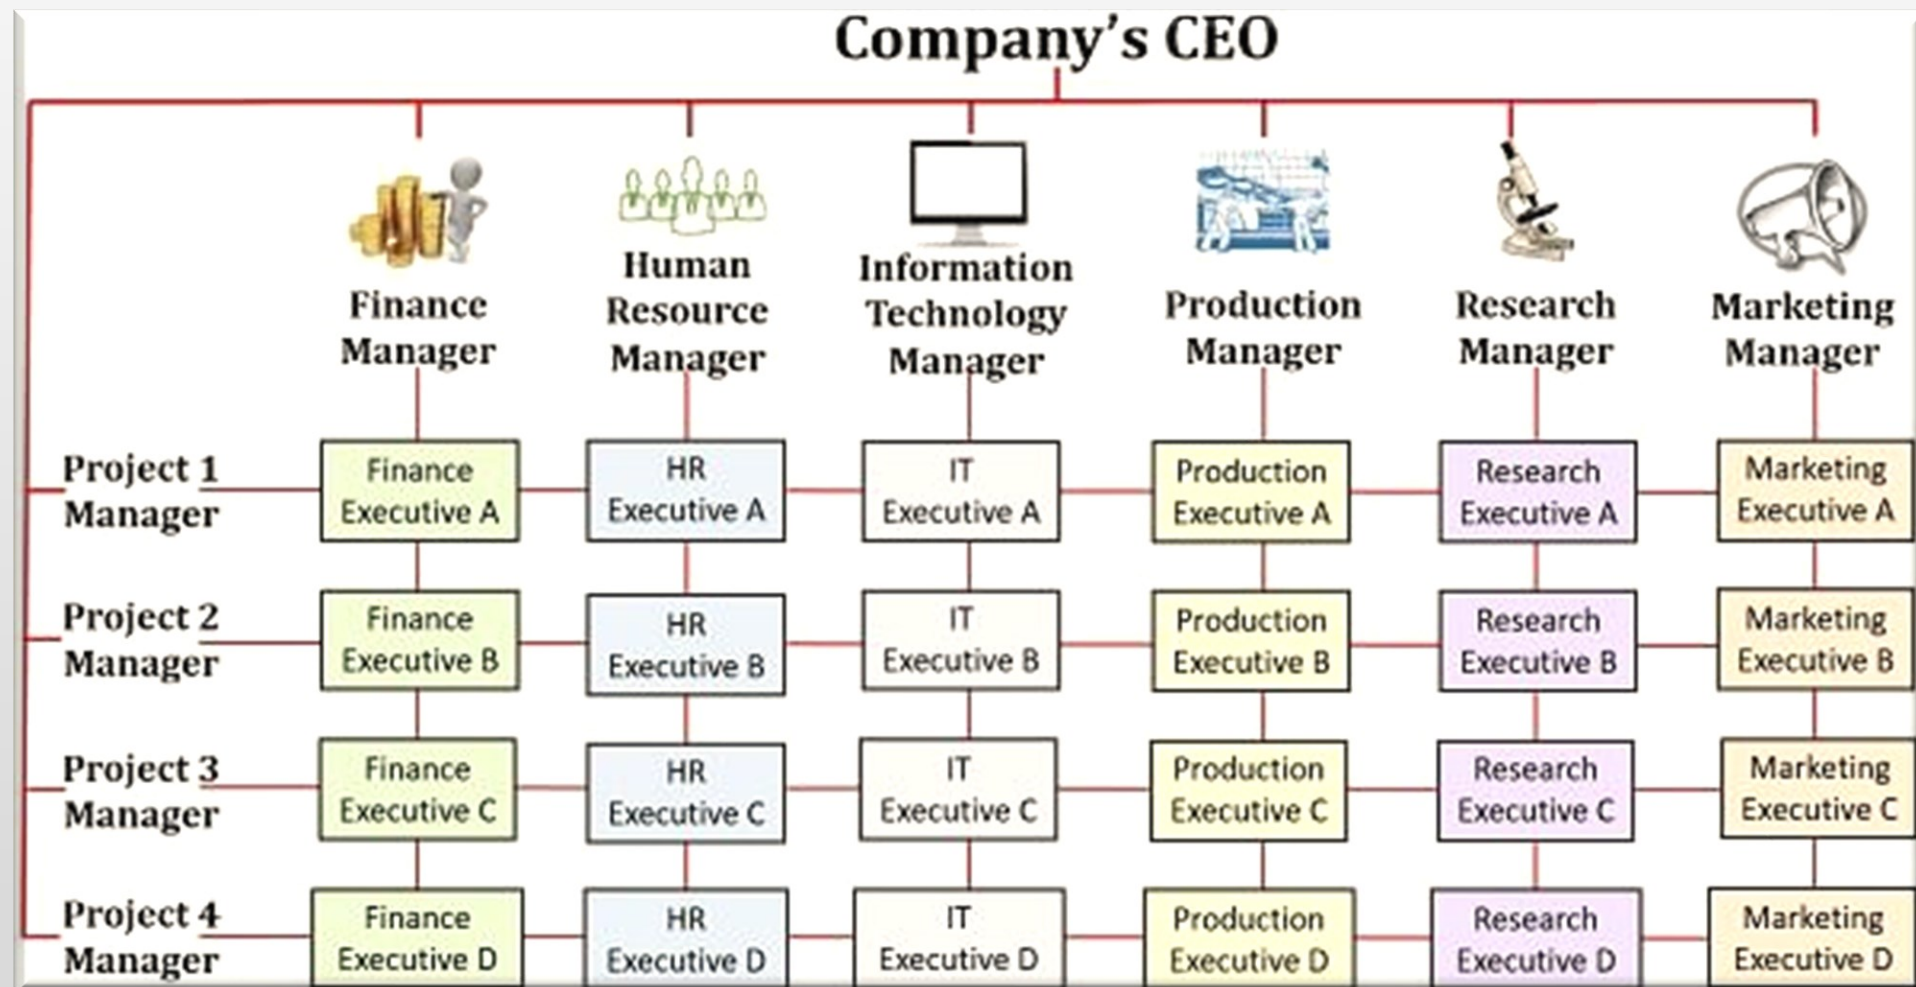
Company's CEO

Finance Manager

Human Resource Manager

Information Technology Manager

Production Manager

Research Manager

Marketing Manager

| | | | | | | |
|---|---|---|---|---|---|---|
| Project 1 Manager | Finance Executive A | HR Executive A | IT Executive A | Production Executive A | Research Executive A | Marketing Executive A |
| Project 2 Manager | Finance Executive B | HR Executive B | IT Executive B | Production Executive B | Research Executive B | Marketing Executive B |
| Project 3 Manager | Finance Executive C | HR Executive C | IT Executive C | Production Executive C | Research Executive C | Marketing Executive C |
| Project 4 Manager | Finance Executive D | HR Executive D | IT Executive D | Production Executive D | Research Executive D | Marketing Executive D |